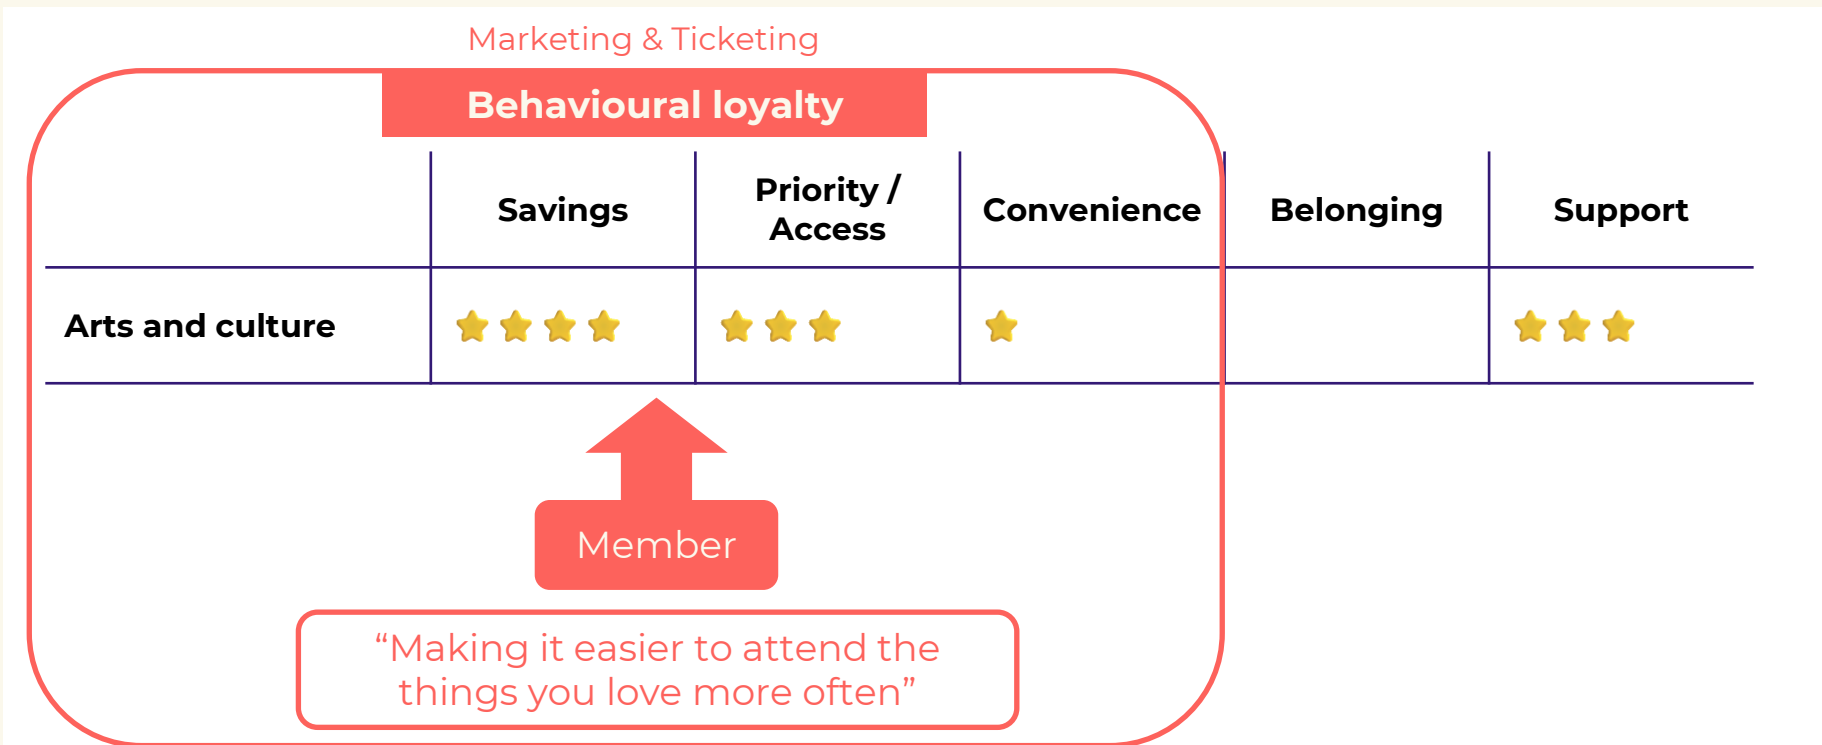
Marketing & Ticketing

Behavioural loyalty

| | Savings | Priority / Access | Convenience | Belonging | Support |
|---|---|---|---|---|---|
| Arts and culture | ★★★★ | ★★★ | ★ | | ★★★ |

Member

“Making it easier to attend the things you love more often”